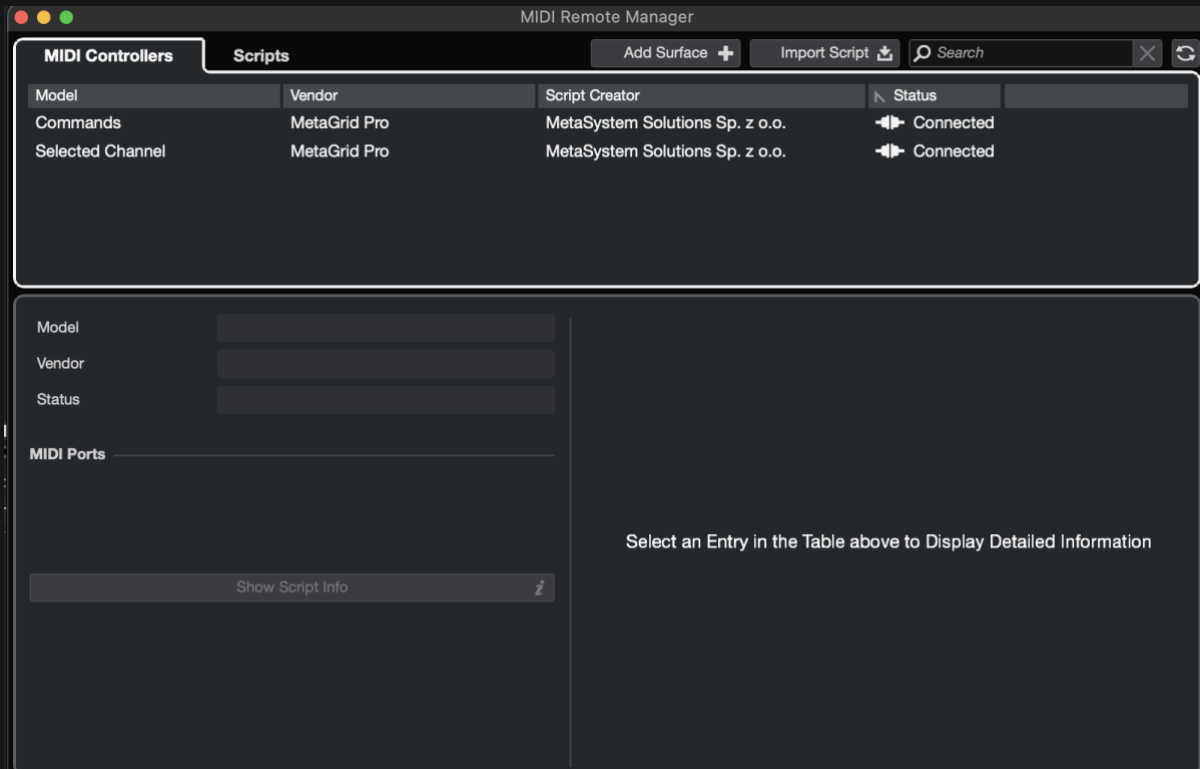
MIDI Remote Manager

MIDI Controllers | Scripts | Add Surface | Import Script | Search

| Model | Vendor | Script Creator | Status |
|---|---|---|---|
| Commands | MetaGrid Pro | MetaSystem Solutions Sp. z o.o. | Connected |
| Selected Channel | MetaGrid Pro | MetaSystem Solutions Sp. z o.o. | Connected |

Model
Vendor
Status

MIDI Ports

Show Script Info

Select an Entry in the Table above to Display Detailed Information